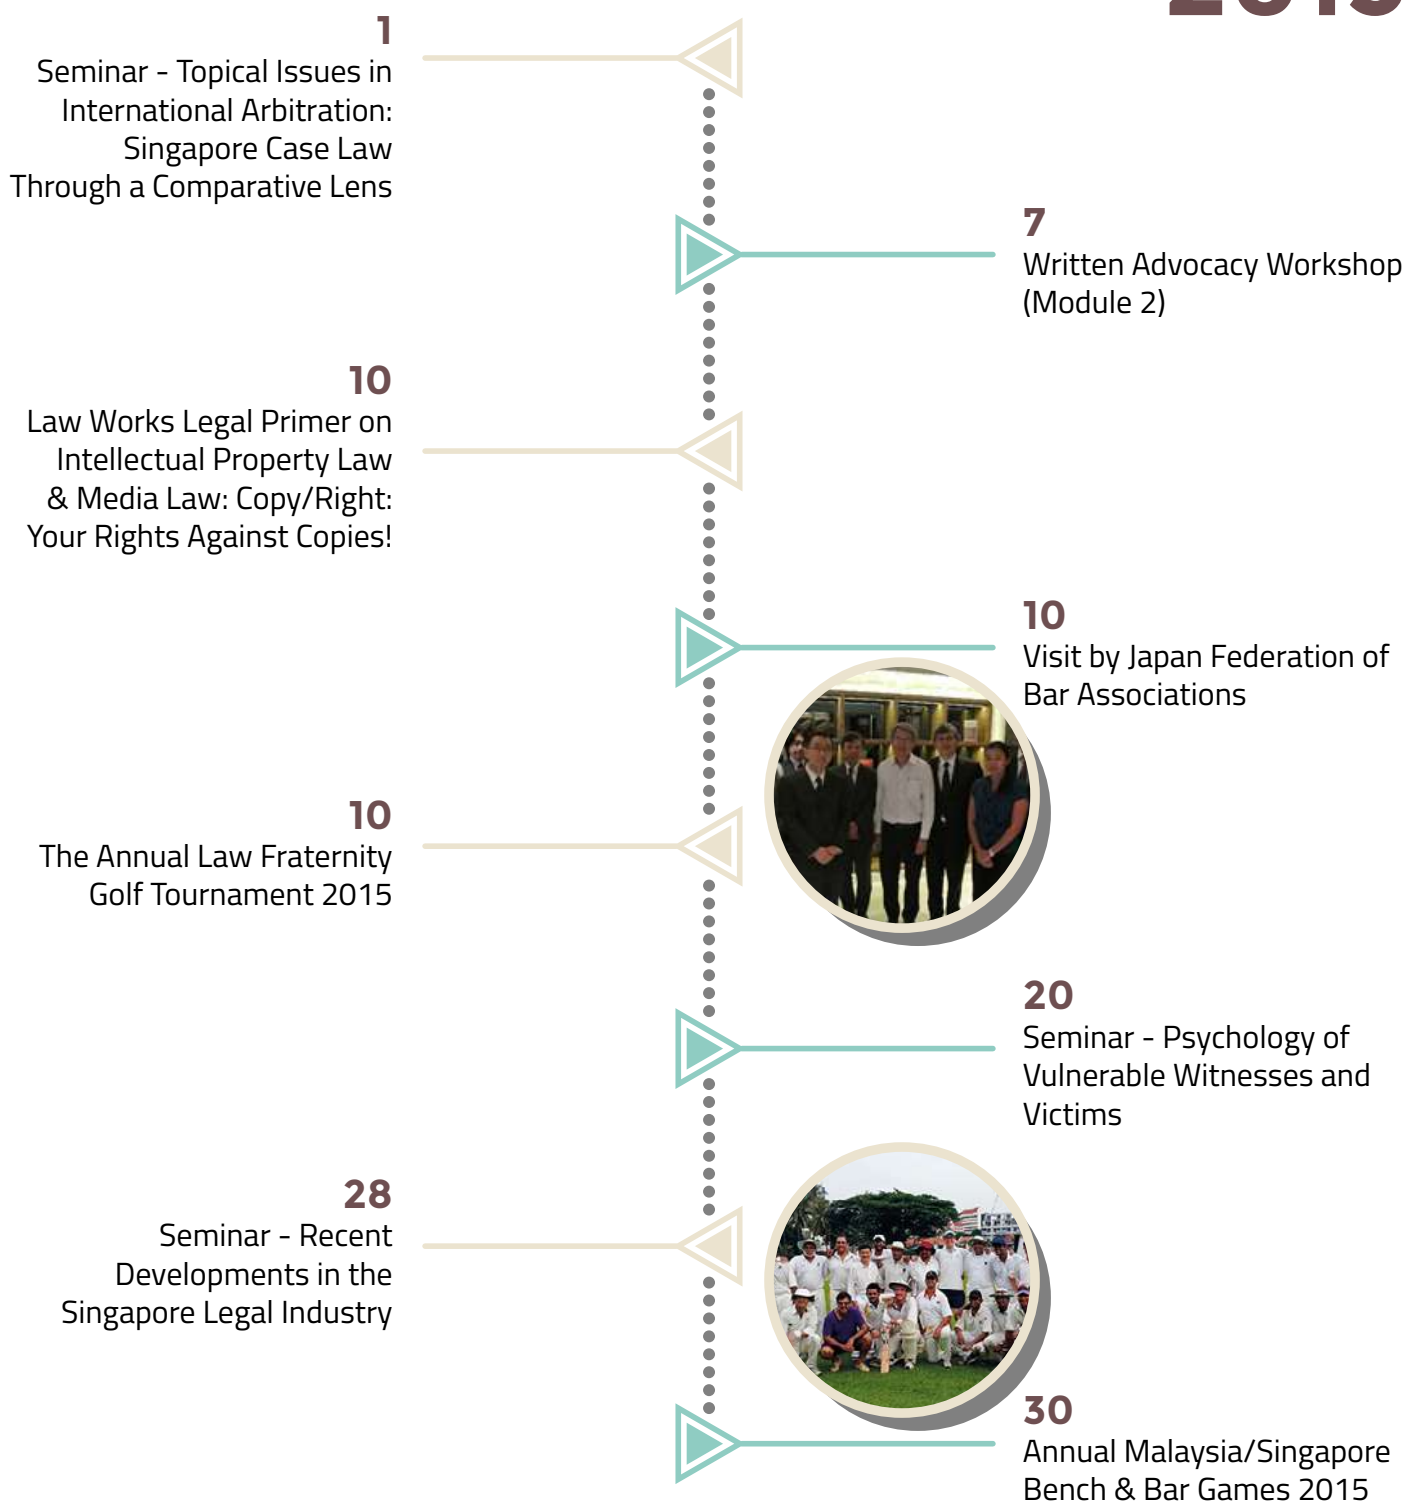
1
Seminar - Topical Issues in International Arbitration: Singapore Case Law Through a Comparative Lens

7
Written Advocacy Workshop (Module 2)

10
Law Works Legal Primer on Intellectual Property Law & Media Law: Copy/Right: Your Rights Against Copies!

10
Visit by Japan Federation of Bar Associations

10
The Annual Law Fraternity Golf Tournament 2015

20
Seminar - Psychology of Vulnerable Witnesses and Victims

28
Seminar - Recent Developments in the Singapore Legal Industry

30
Annual Malaysia/Singapore Bench & Bar Games 2015